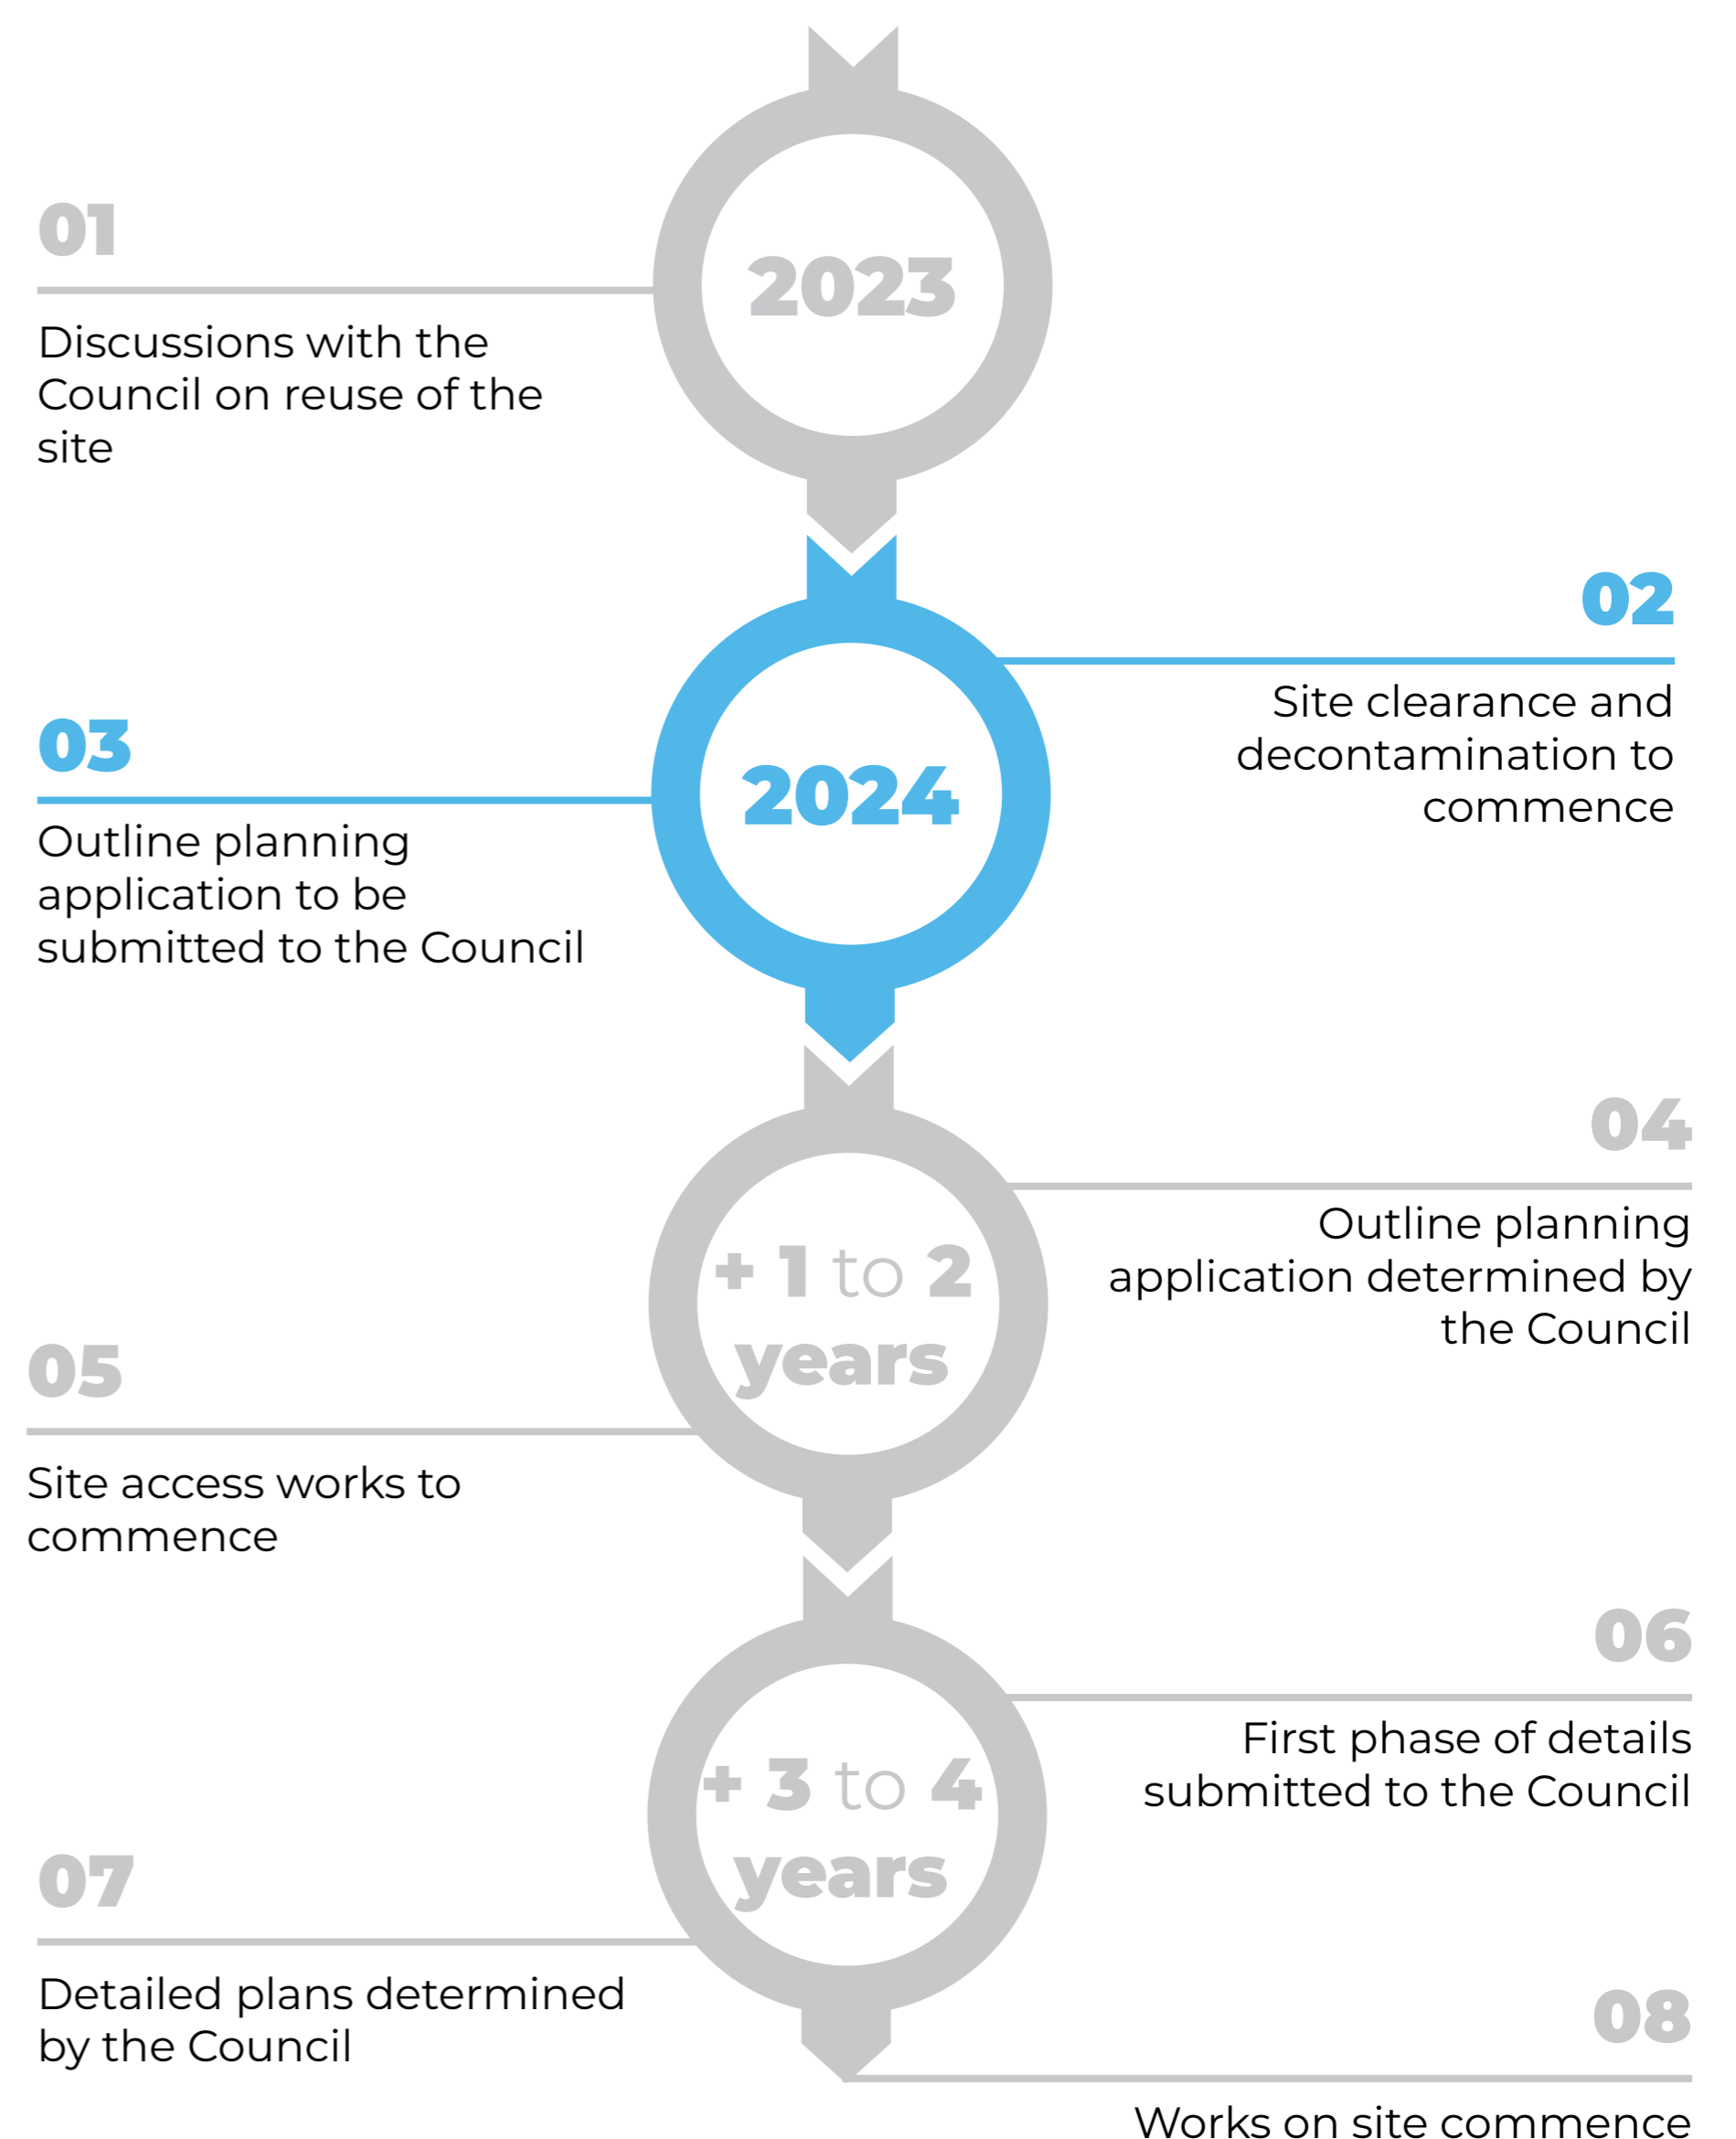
2023

01

Discussions with the Council on reuse of the site

02

Site clearance and decontamination to commence

2024

03

Outline planning application to be submitted to the Council

04

Outline planning application determined by the Council

+ 1 to 2 years

05

Site access works to commence

06

First phase of details submitted to the Council

+ 3 to 4 years

07

Detailed plans determined by the Council

08

Works on site commence